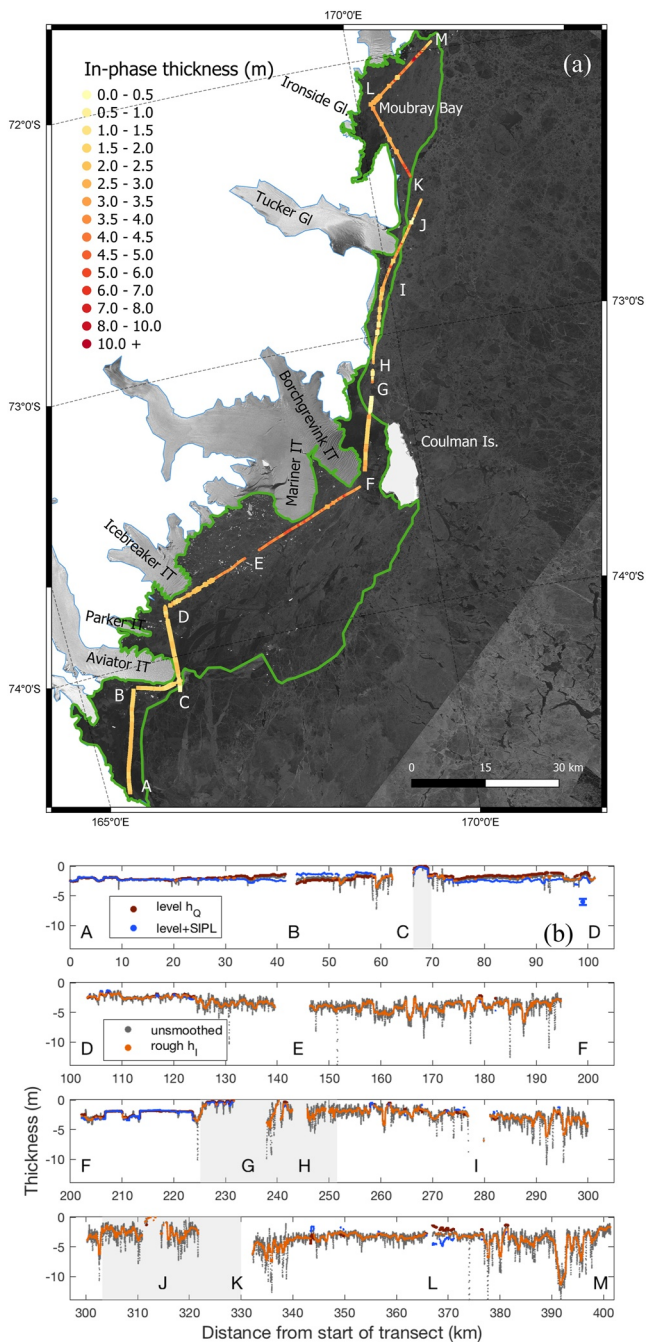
170°0'E

In-phase thickness (m)
0.0 - 0.5
0.5 - 1.0
1.0 - 1.5
1.5 - 2.0
2.0 - 2.5
2.5 - 3.0
3.0 - 3.5
3.5 - 4.0
4.0 - 4.5
4.5 - 5.0
5.0 - 6.0
6.0 - 7.0
7.0 - 8.0
8.0 - 10.0
10.0 +

(a)

72°0'S
73°0'S
73°0'S
74°0'S
74°0'S

M
L
Ironside Gl.
Moubray Bay
K
Tucker Gl
J
I
H
G
Borchgrevink IT
Coulman Is.
Mariner IT
F
Icebreaker IT
E
D
Parker IT
Aviator IT
B
C
A

0 15 30 km

165°0'E
170°0'E

(b)

level $h_Q$
level+SIPL

unsmoothed
rough $h_I$

Thickness (m)

0
-5
-10

A B C D
0 10 20 30 40 50 60 70 80 90 100

D E F
100 110 120 130 140 150 160 170 180 190 200

F G H I
200 210 220 230 240 250 260 270 280 290 300

J K L M
300 310 320 330 340 350 360 370 380 390 400

Distance from start of transect (km)